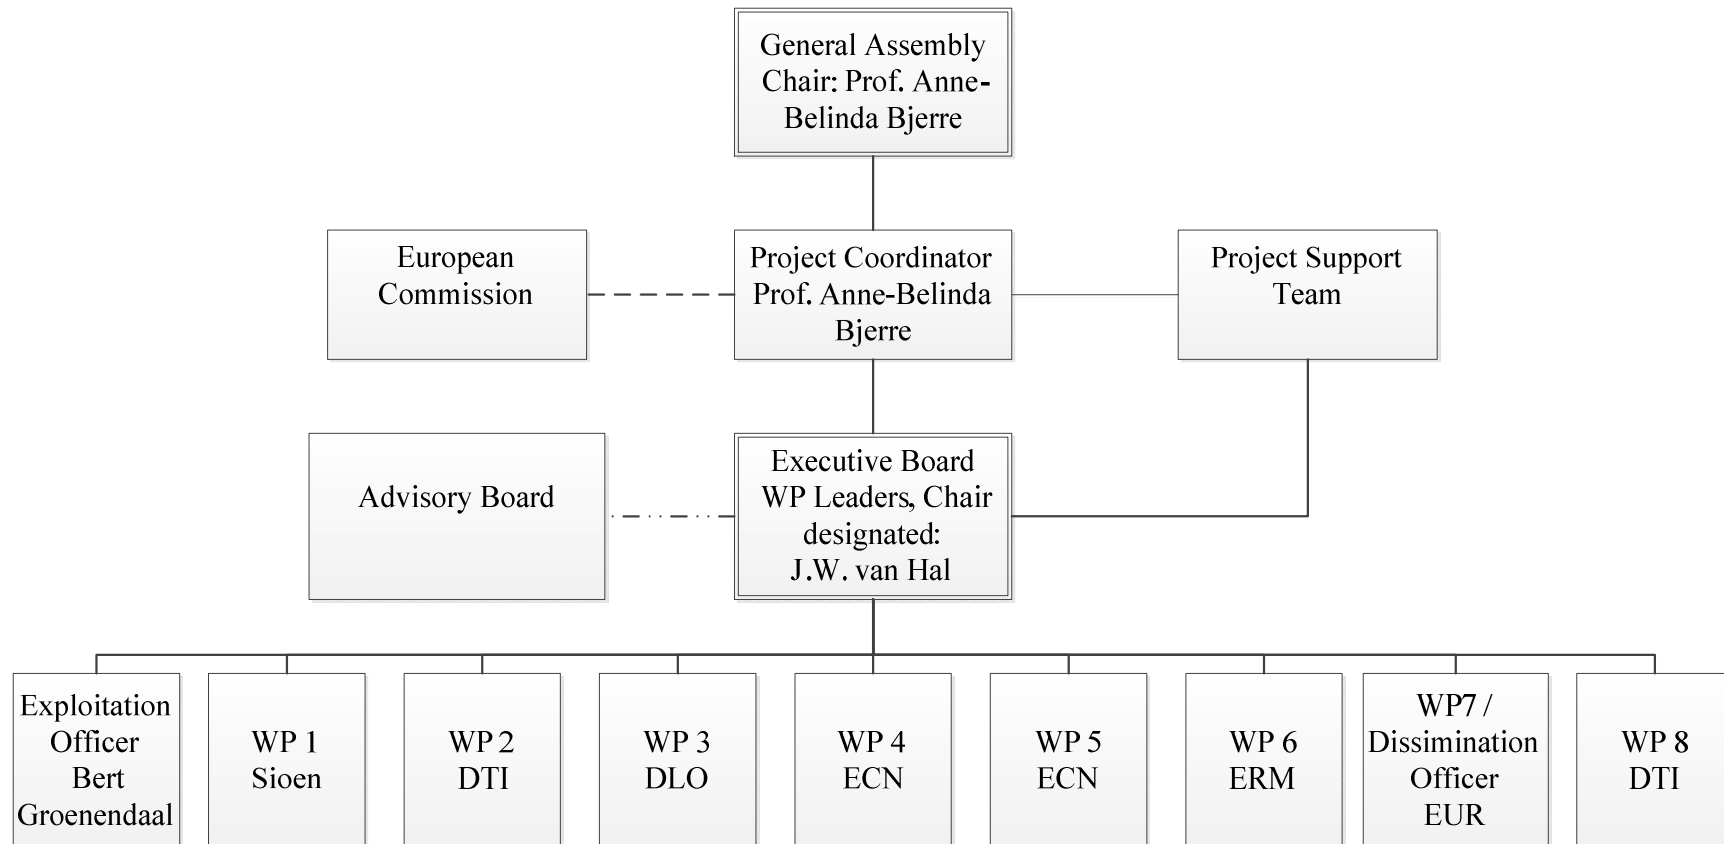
General Assembly
Chair: Prof. Anne-Belinda Bjerre

European Commission

Project Coordinator
Prof. Anne-Belinda Bjerre

Project Support Team

Advisory Board

Executive Board
WP Leaders, Chair designated:
J.W. van Hal

Exploitation Officer
Bert Groenendaal

WP 1
Sioen

WP 2
DTI

WP 3
DLO

WP 4
ECN

WP 5
ECN

WP 6
ERM

WP7 /
Dissimination Officer
EUR

WP 8
DTI